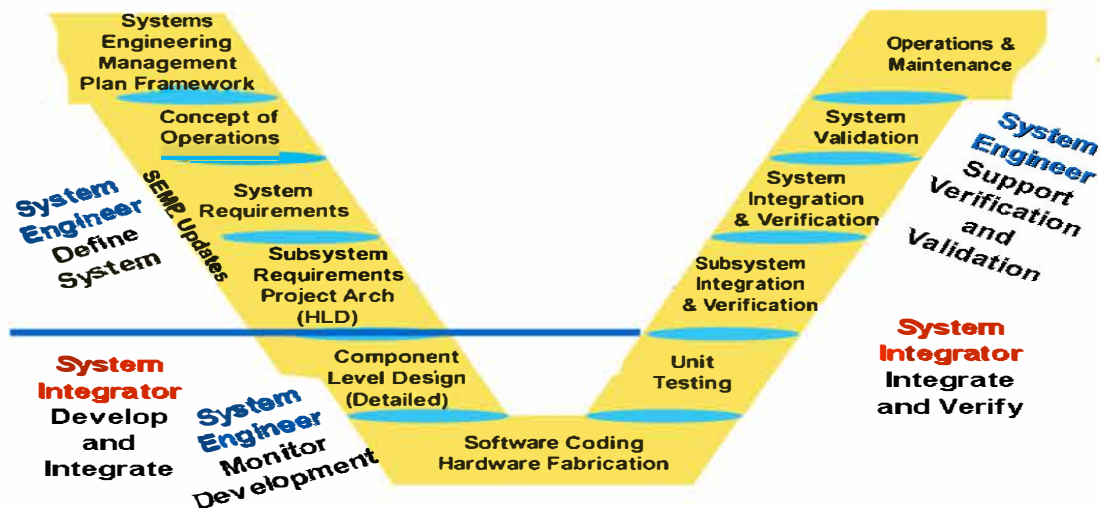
Systems Engineering Management Plan Framework

Concept of Operations

SEMP Updates

System Requirements

Subsystem Requirements Project Arch (HLD)

Component Level Design (Detailed)

Software Coding Hardware Fabrication

Unit Testing

Subsystem Integration & Verification

System Integration & Verification

System Validation

Operations & Maintenance

System Engineer Define System

System Integrator Develop and Integrate

System Engineer Monitor Development

System Engineer Support Verification and Validation

System Integrator Integrate and Verify